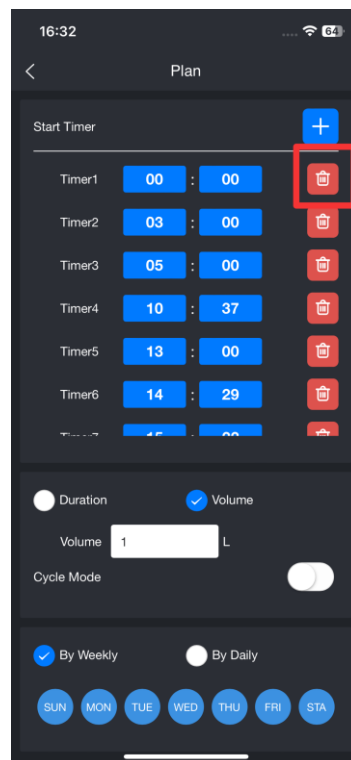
16:32

64

Plan

Start Timer

+

Timer1 00 : 00

Timer2 03 : 00

Timer3 05 : 00

Timer4 10 : 37

Timer5 13 : 00

Timer6 14 : 29

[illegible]

Duration

Volume

Volume 1 L

Cycle Mode

By Weekly

By Daily

SUN MON TUE WED THU FRI STA